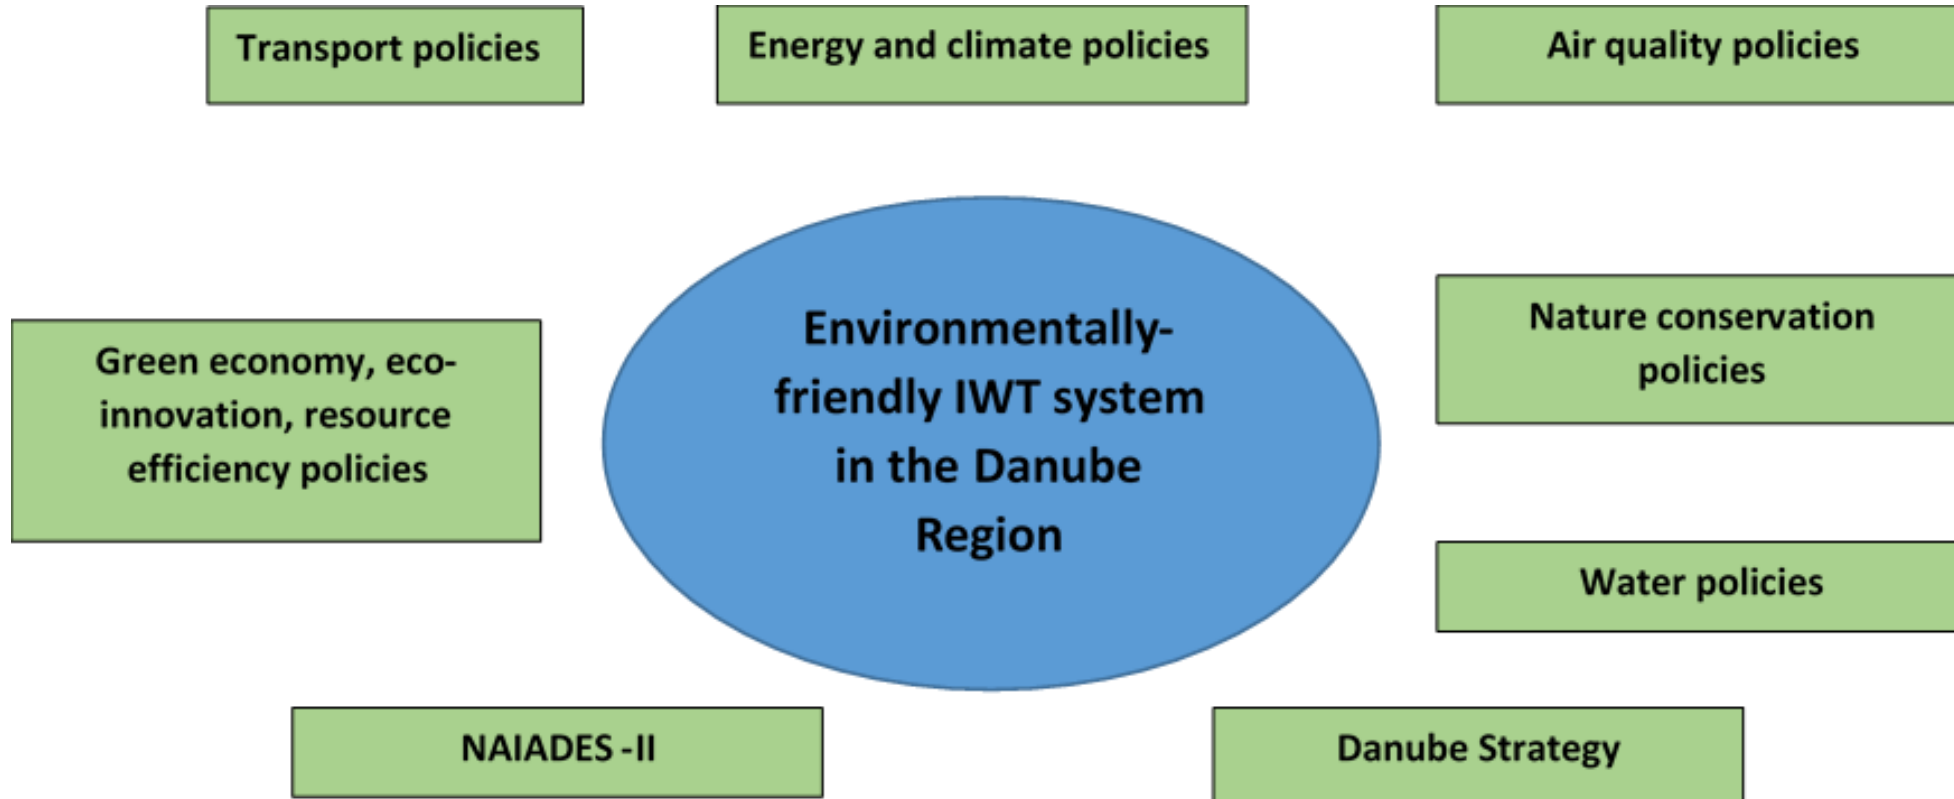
Transport policies

Energy and climate policies

Air quality policies

Green economy, eco-innovation, resource efficiency policies

Environmentally-friendly IWT system in the Danube Region

Nature conservation policies

Water policies

NAIADES -II

Danube Strategy